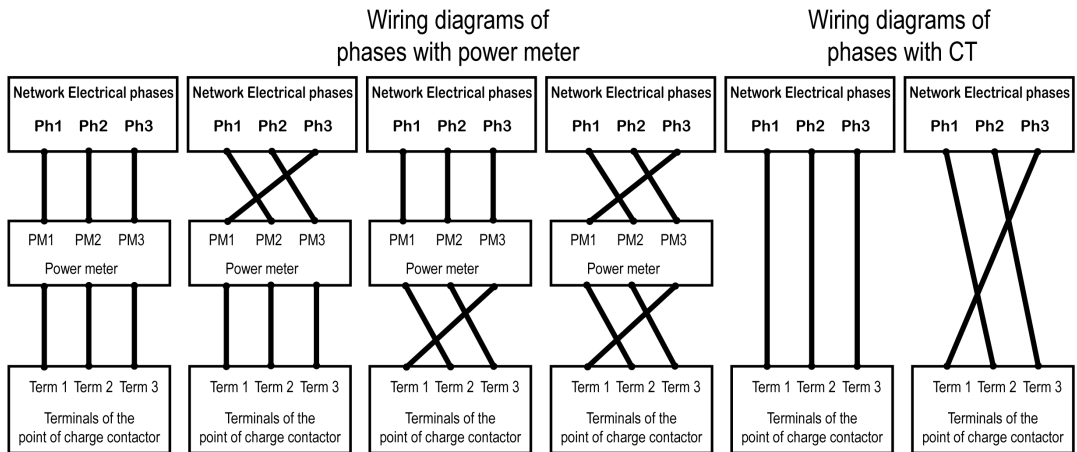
Wiring diagrams of phases with power meter

Wiring diagrams of phases with CT

Network Electrical phases
Ph1 Ph2 Ph3
PM1 PM2 PM3
Power meter
Term 1 Term 2 Term 3
Terminals of the point of charge contactor

Network Electrical phases
Ph1 Ph2 Ph3
PM1 PM2 PM3
Power meter
Term 1 Term 2 Term 3
Terminals of the point of charge contactor

Network Electrical phases
Ph1 Ph2 Ph3
PM1 PM2 PM3
Power meter
Term 1 Term 2 Term 3
Terminals of the point of charge contactor

Network Electrical phases
Ph1 Ph2 Ph3
PM1 PM2 PM3
Power meter
Term 1 Term 2 Term 3
Terminals of the point of charge contactor

Network Electrical phases
Ph1 Ph2 Ph3
Term 1 Term 2 Term 3
Terminals of the point of charge contactor

Network Electrical phases
Ph1 Ph2 Ph3
Term 1 Term 2 Term 3
Terminals of the point of charge contactor